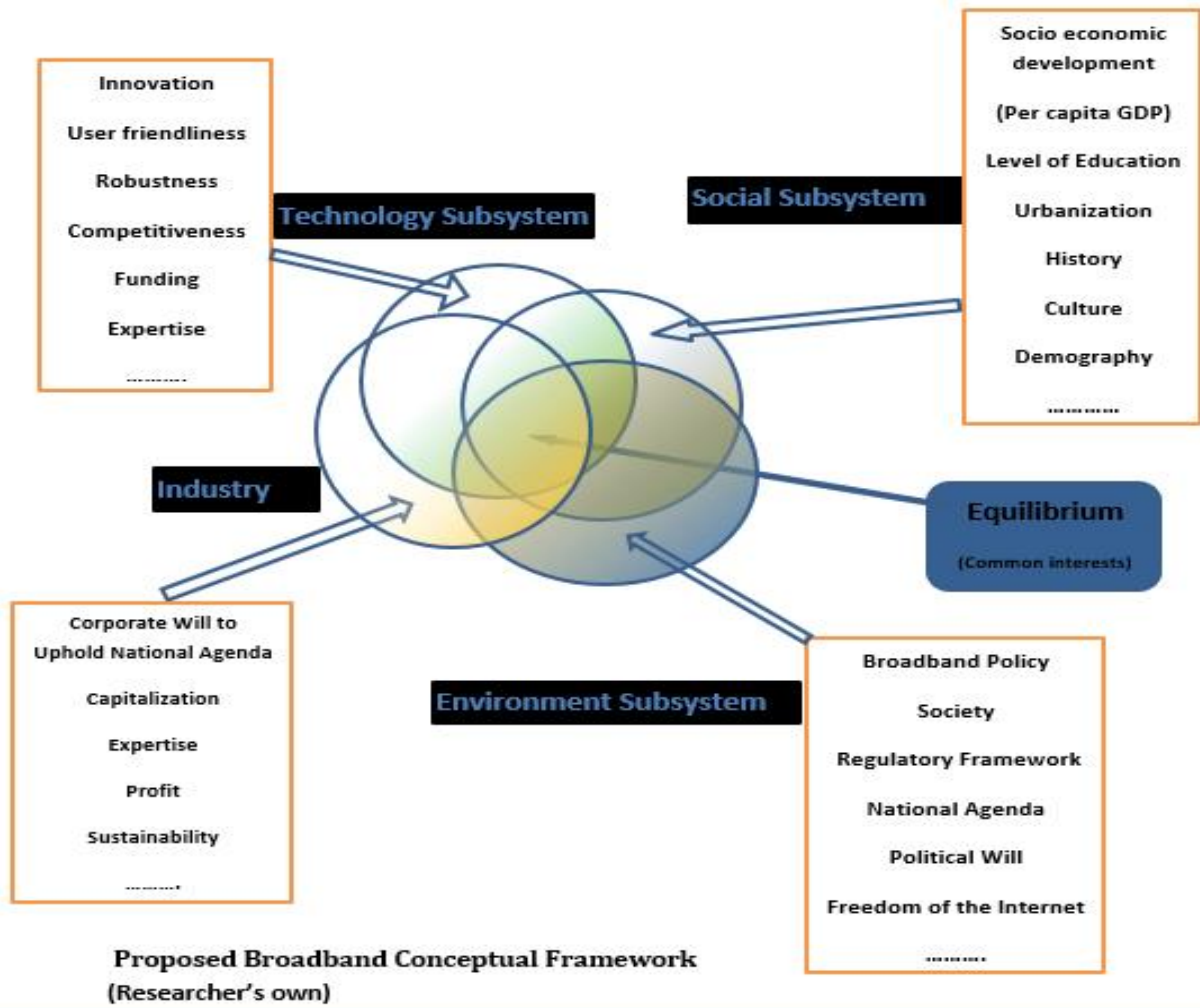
Innovation
User friendliness
Robustness
Competitiveness
Funding
Expertise
……….

Technology Subsystem

Social Subsystem

Socio economic development
(Per capita GDP)
Level of Education
Urbanization
History
Culture
Demography
………..

Industry

Equilibrium
(Common interests)

Corporate Will to Uphold National Agenda
Capitalization
Expertise
Profit
Sustainability
……….

Environment Subsystem

Broadband Policy
Society
Regulatory Framework
National Agenda
Political Will
Freedom of the Internet
……….

Proposed Broadband Conceptual Framework
(Researcher's own)